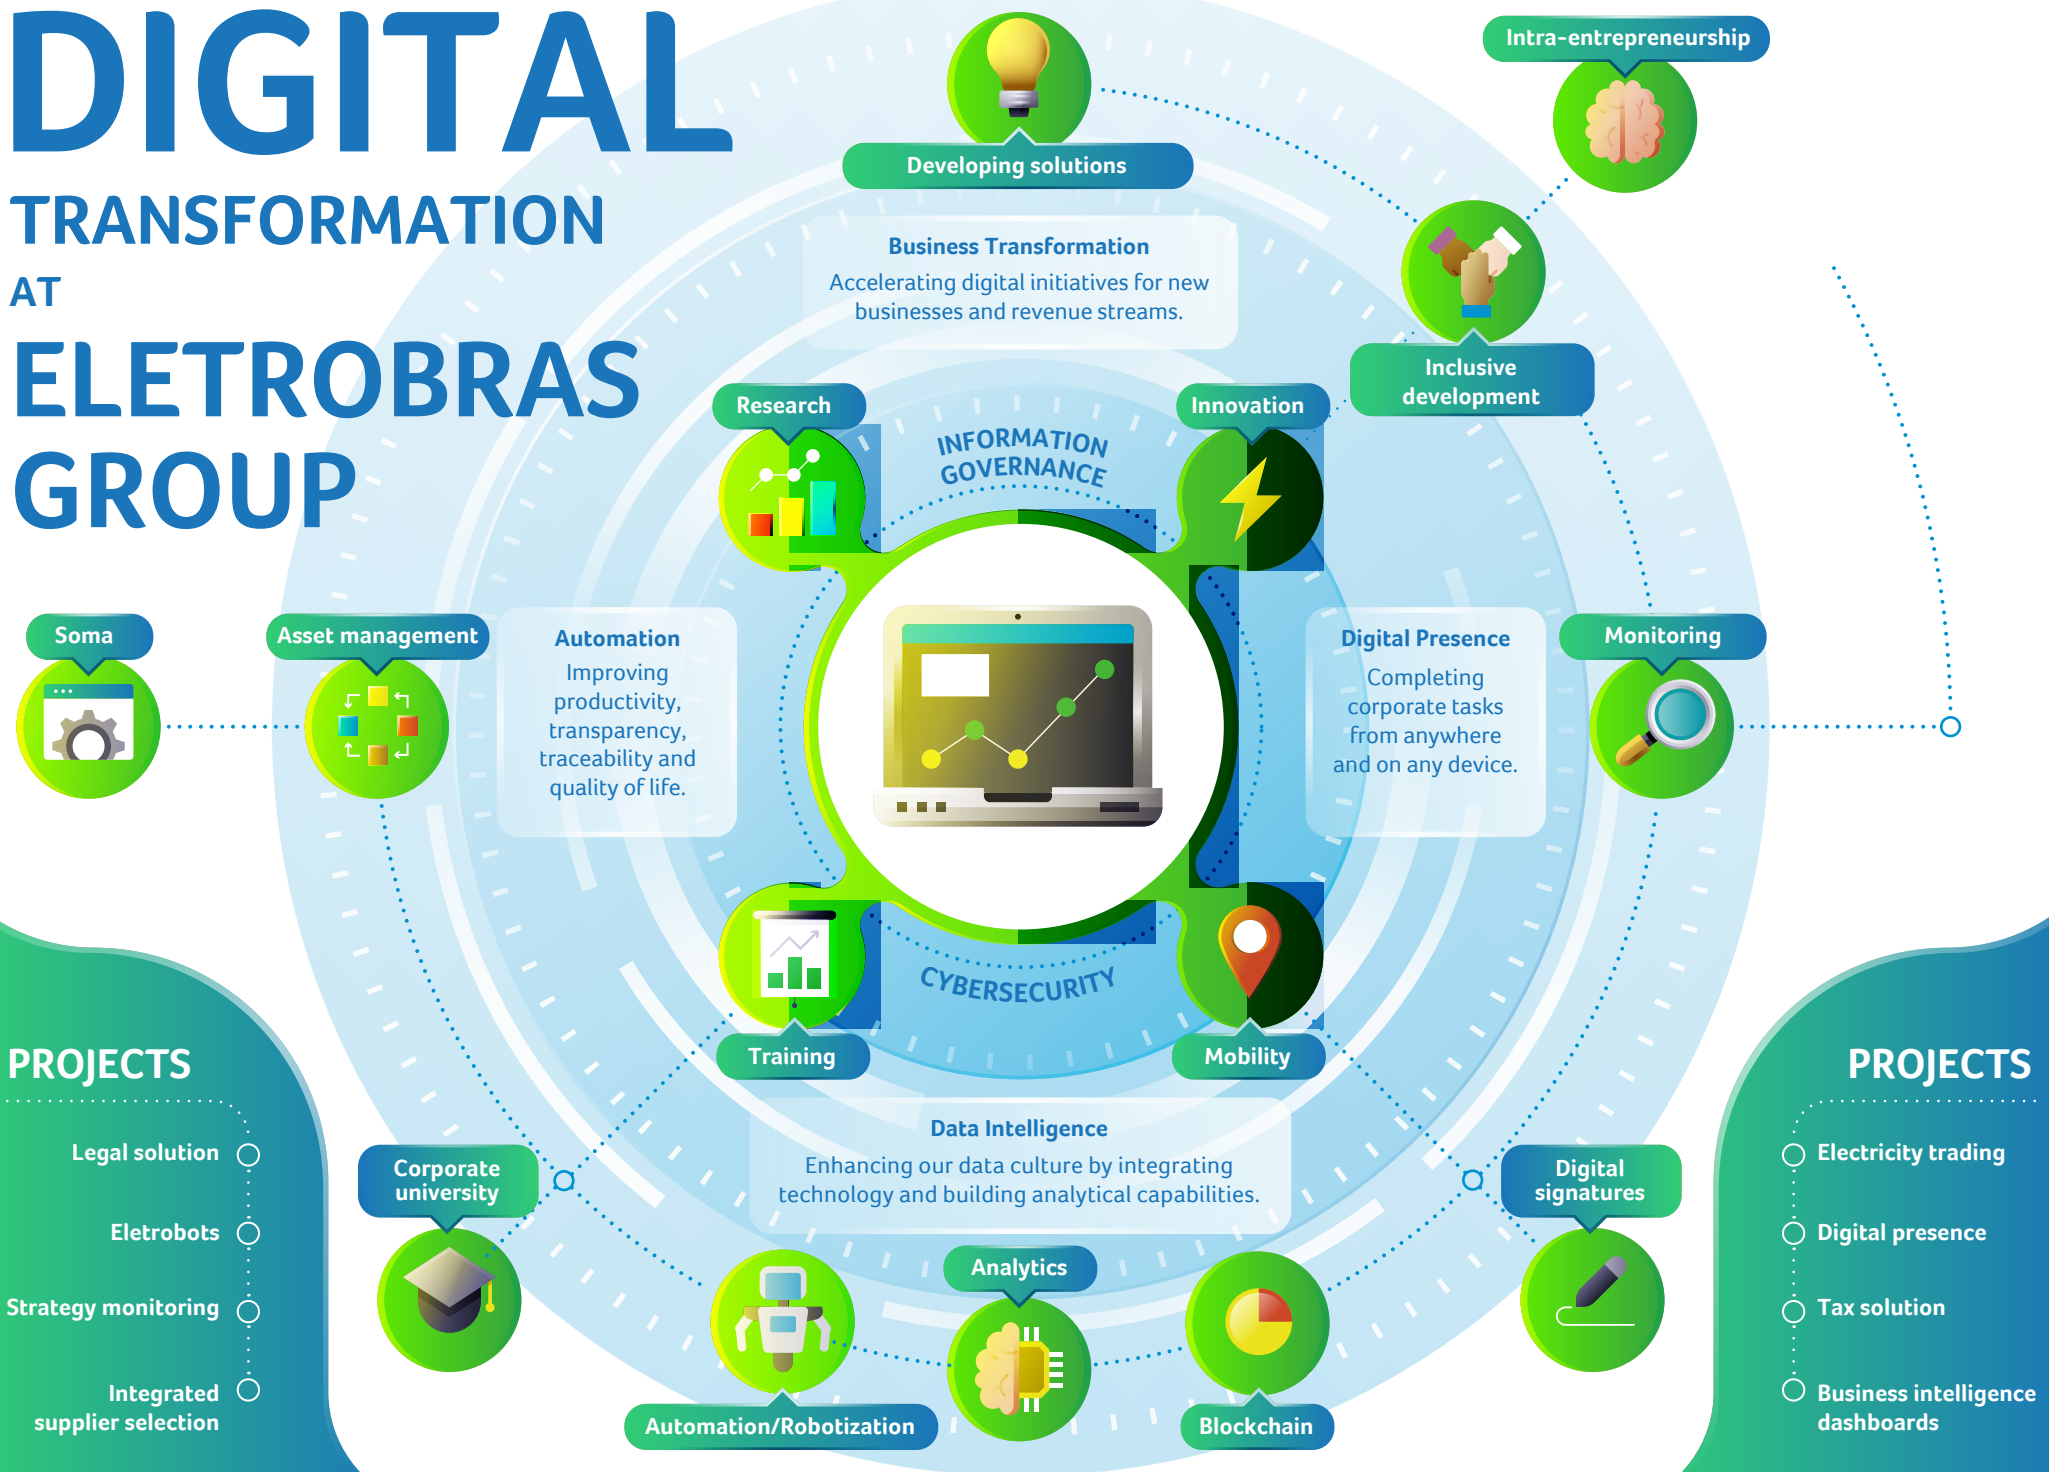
DIGITAL
TRANSFORMATION
AT
ELETROBRAS
GROUP

Developing solutions

Intra-entrepreneurship

Business Transformation
Accelerating digital initiatives for new businesses and revenue streams.

Inclusive development

Research

Innovation

INFORMATION GOVERNANCE

Soma

Asset management

Automation
Improving productivity, transparency, traceability and quality of life.

Digital Presence
Completing corporate tasks from anywhere and on any device.

Monitoring

CYBERSECURITY

Training

Mobility

PROJECTS
Legal solution
Eletrobots
Strategy monitoring
Integrated supplier selection

Corporate university

Data Intelligence
Enhancing our data culture by integrating technology and building analytical capabilities.

Digital signatures

PROJECTS
Electricity trading
Digital presence
Tax solution
Business intelligence dashboards

Analytics

Automation/Robotization

Blockchain